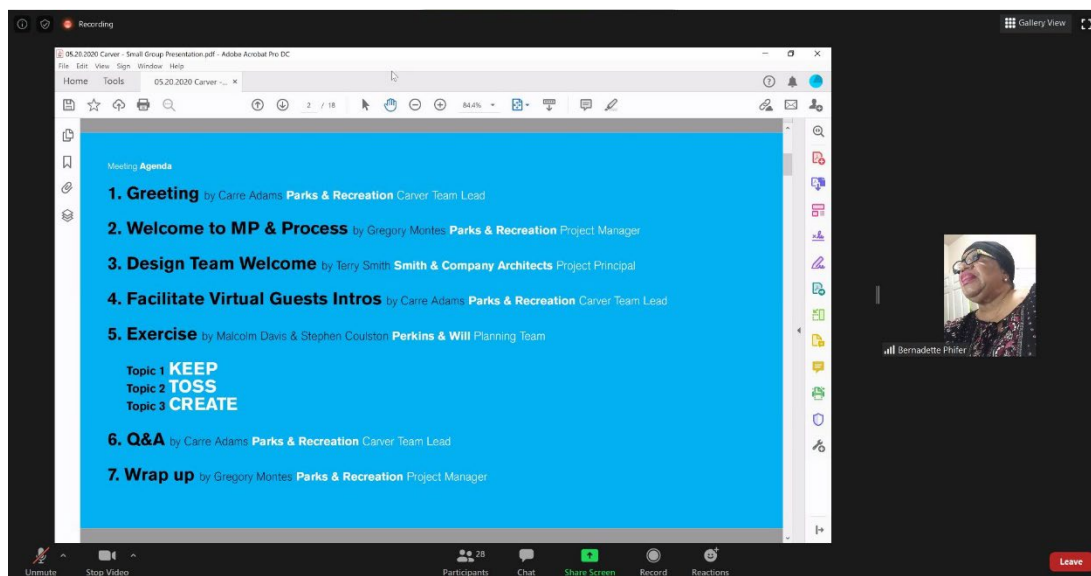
Recording

Gallery View

05.20.2020 Carver - Small Group Presentation.pdf - Adobe Acrobat Pro DC

File Edit View Sign Window Help

Home Tools 05.20.2020 Carver -... ×

2 / 18 84.4%

Meeting Agenda

1. Greeting by Carre Adams Parks & Recreation Carver Team Lead

2. Welcome to MP & Process by Gregory Montes Parks & Recreation Project Manager

3. Design Team Welcome by Terry Smith Smith & Company Architects Project Principal

4. Facilitate Virtual Guests Intros by Carre Adams Parks & Recreation Carver Team Lead

5. Exercise by Malcolm Davis & Stephen Coulston Perkins & Will Planning Team

Topic 1 KEEP
Topic 2 TOSS
Topic 3 CREATE

6. Q&A by Carre Adams Parks & Recreation Carver Team Lead

7. Wrap up by Gregory Montes Parks & Recreation Project Manager

Bernadette Phifer

Unmute Stop Video Participants 28 Chat Share Screen Record Reactions Leave